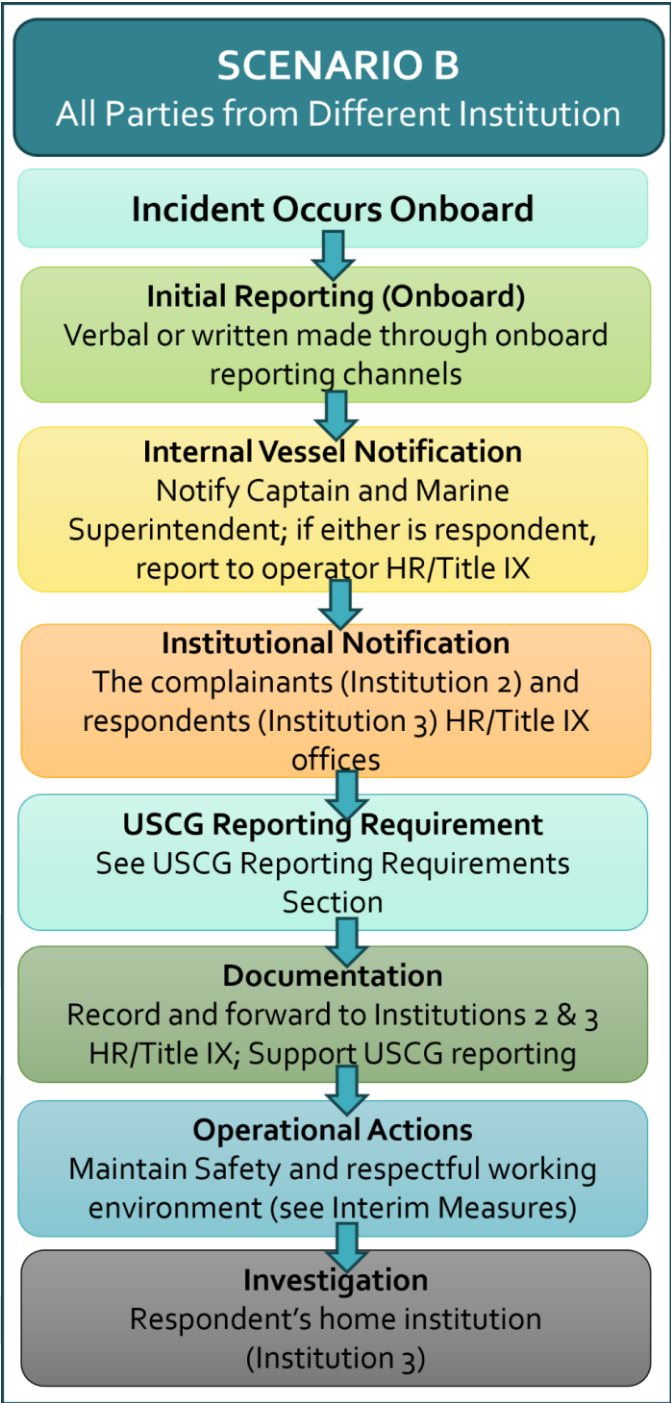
SCENARIO B
All Parties from Different Institution

Incident Occurs Onboard

Initial Reporting (Onboard)
Verbal or written made through onboard reporting channels

Internal Vessel Notification
Notify Captain and Marine Superintendent; if either is respondent, report to operator HR/Title IX

Institutional Notification
The complainants (Institution 2) and respondents (Institution 3) HR/Title IX offices

USCG Reporting Requirement
See USCG Reporting Requirements Section

Documentation
Record and forward to Institutions 2 & 3 HR/Title IX; Support USCG reporting

Operational Actions
Maintain Safety and respectful working environment (see Interim Measures)

Investigation
Respondent's home institution (Institution 3)